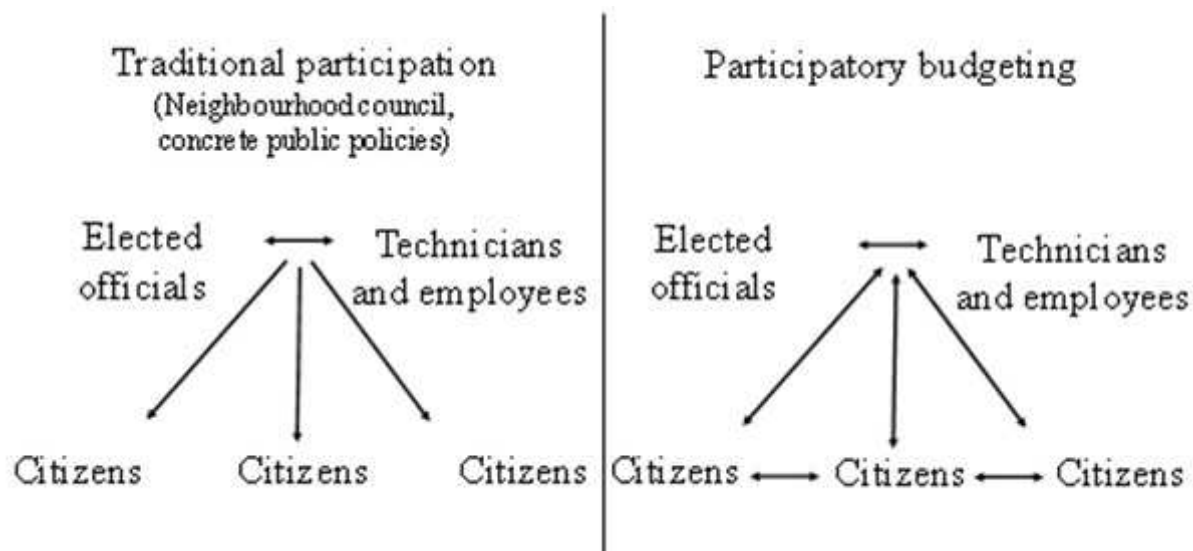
Traditional participation
(Neighbourhoodcouncil, concrete public policies)

Elected officials

Technicians and employees

Citizens

Citizens

Citizens

Participatory budgeting

Elected officials

Technicians and employees

Citizens

Citizens

Citizens